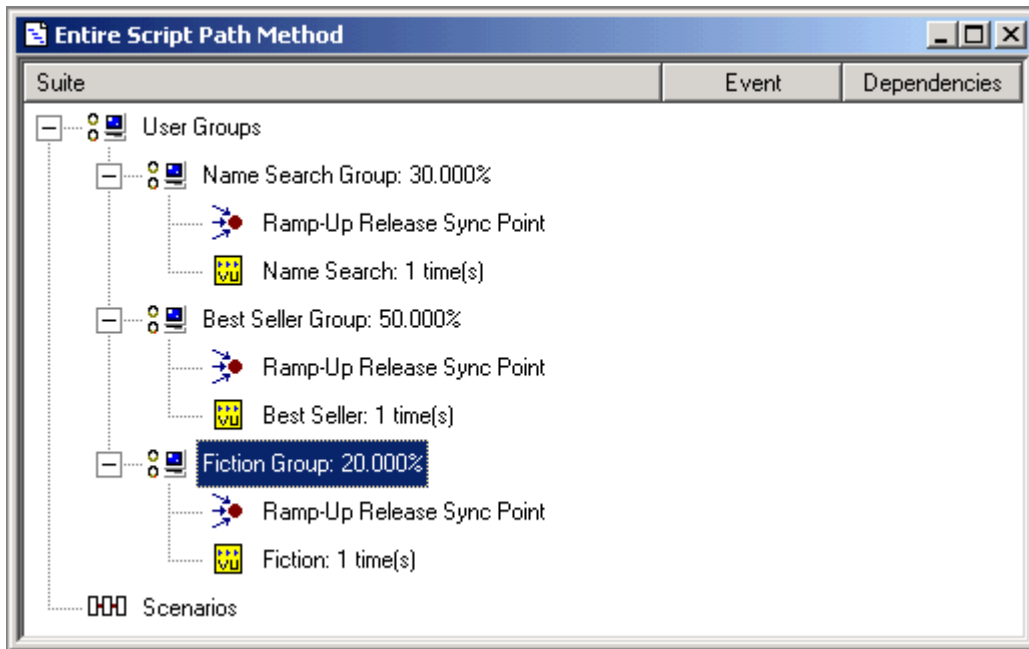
Entire Script Path Method

| Suite | Event | Dependencies |
|---|---|---|

User Groups
Name Search Group: 30.000%
Ramp-Up Release Sync Point
VU Name Search: 1 time(s)
Best Seller Group: 50.000%
Ramp-Up Release Sync Point
VU Best Seller: 1 time(s)
Fiction Group: 20.000%
Ramp-Up Release Sync Point
VU Fiction: 1 time(s)
Scenarios